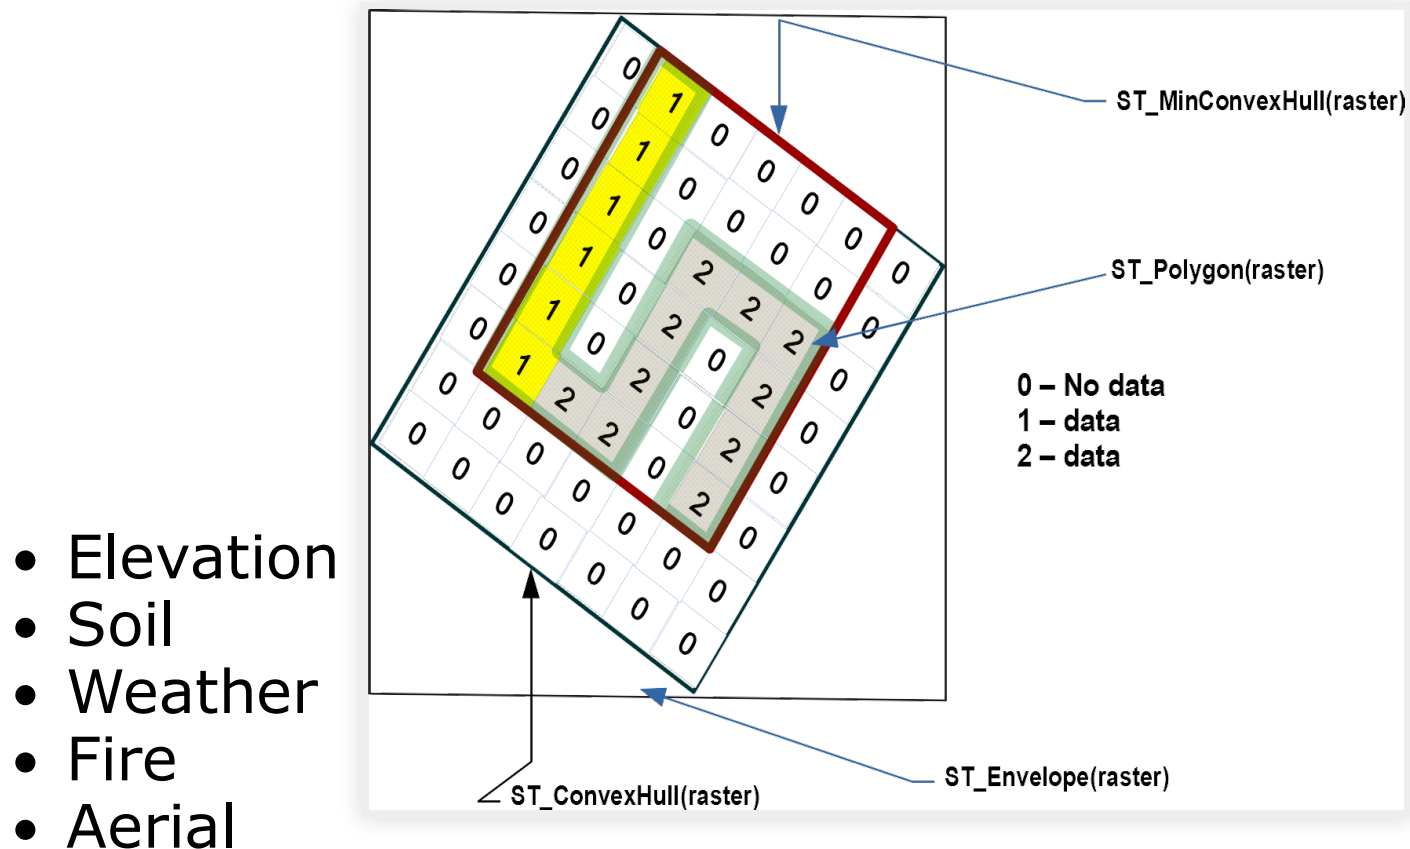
ST_MinConvexHull(raster)

ST_Polygon(raster)

0 – No data
1 – data
2 – data

ST_Envelope(raster)

ST_ConvexHull(raster)

0 0 0 0 0 0 0 0 0 0 0 0 0 0 0 0 0 0 0 0 0 0 0 0 0 0 0 0 0 0 0 0 0 0 0 0 0 0 0 0
1 1 1 1 1 1
2 2 2 2 2 2 2 2 2 2 2 2

• Elevation
• Soil
• Weather
• Fire
• Aerial